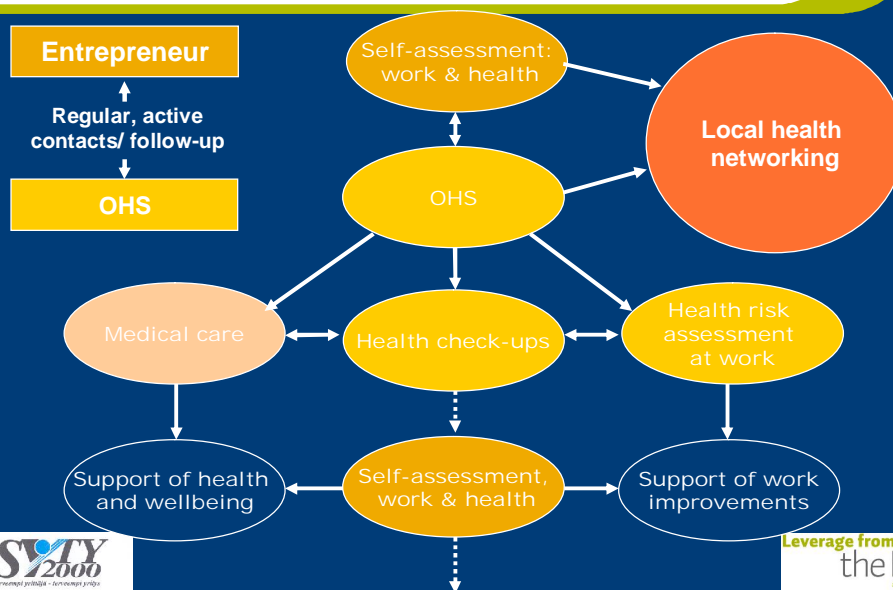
Entrepreneur

Regular, active contacts/ follow-up

OHS

Self-assessment: work & health

Local health networking

OHS

Medical care

Health check-ups

Health risk assessment at work

Support of health and wellbeing

Self-assessment, work & health

Support of work improvements

SYTY 2000

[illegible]

Leverage from

the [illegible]